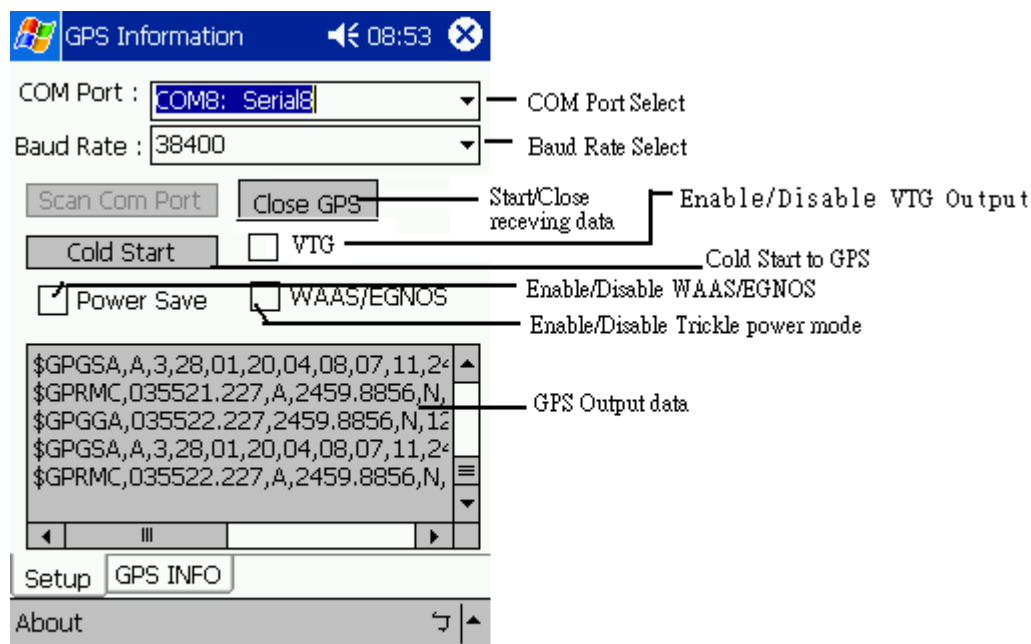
GPS Information 08:53

COM Port : COM8: Serial8

COM Port Select

Baud Rate : 38400

Baud Rate Select

Scan Com Port

Close GPS

Start/Close receving data

Enable/Disable VTG Output

Cold Start

VTG

Cold Start to GPS

Power Save

WAAS/EGNOS

Enable/Disable WAAS/EGNOS

Enable/Disable Trickle power mode

$GPGSA,A,3,28,01,20,04,08,07,11,2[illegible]
$GPRMC,035521.227,A,2459.8856,N,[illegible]
$GPGGA,035522.227,2459.8856,N,12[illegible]
$GPGSA,A,3,28,01,20,04,08,07,11,2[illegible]
$GPRMC,035522.227,A,2459.8856,N,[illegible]

GPS Output data

Setup

GPS INFO

About